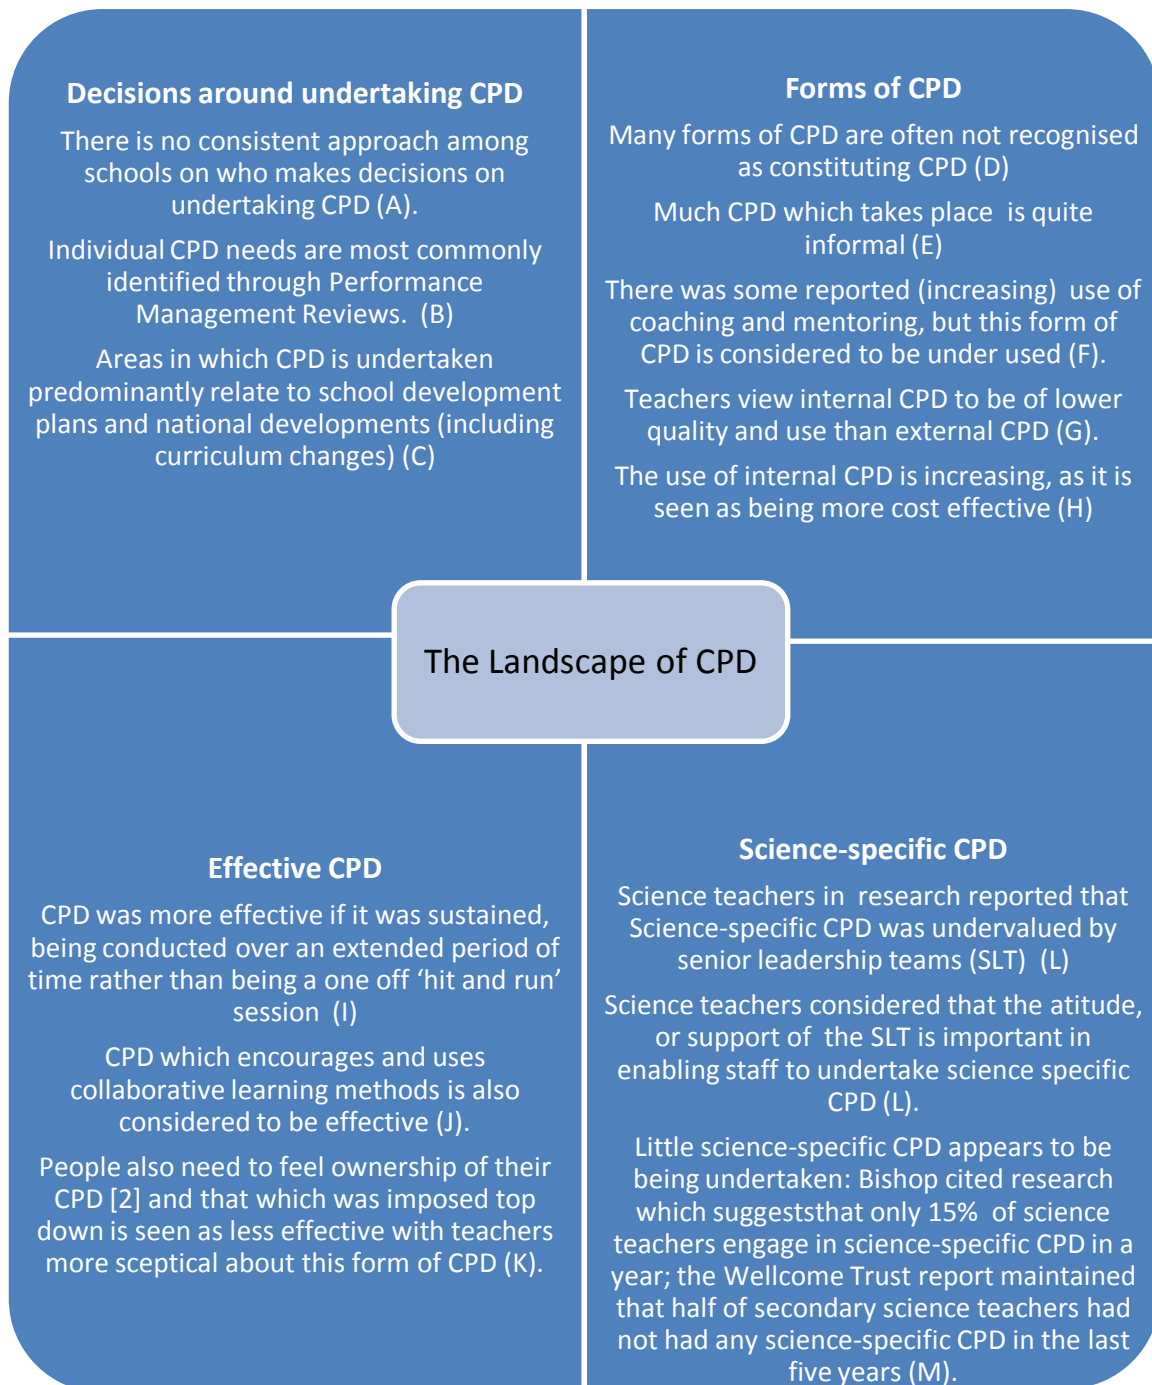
**Decisions around undertaking CPD**

There is no consistent approach among schools on who makes decisions on undertaking CPD (A).

Individual CPD needs are most commonly identified through Performance Management Reviews. (B)

Areas in which CPD is undertaken predominantly relate to school development plans and national developments (including curriculum changes) (C)

**Forms of CPD**

Many forms of CPD are often not recognised as constituting CPD (D)

Much CPD which takes place is quite informal (E)

There was some reported (increasing) use of coaching and mentoring, but this form of CPD is considered to be under used (F).

Teachers view internal CPD to be of lower quality and use than external CPD (G).

The use of internal CPD is increasing, as it is seen as being more cost effective (H)

The Landscape of CPD

**Effective CPD**

CPD was more effective if it was sustained, being conducted over an extended period of time rather than being a one off 'hit and run' session (I)

CPD which encourages and uses collaborative learning methods is also considered to be effective (J).

People also need to feel ownership of their CPD [2] and that which was imposed top down is seen as less effective with teachers more sceptical about this form of CPD (K).

**Science-specific CPD**

Science teachers in research reported that Science-specific CPD was undervalued by senior leadership teams (SLT) (L)

Science teachers considered that the atitude, or support of the SLT is important in enabling staff to undertake science specific CPD (L).

Little science-specific CPD appears to be being undertaken: Bishop cited research which suggeststhat only 15% of science teachers engage in science-specific CPD in a year; the Wellcome Trust report maintained that half of secondary science teachers had not had any science-specific CPD in the last five years (M).